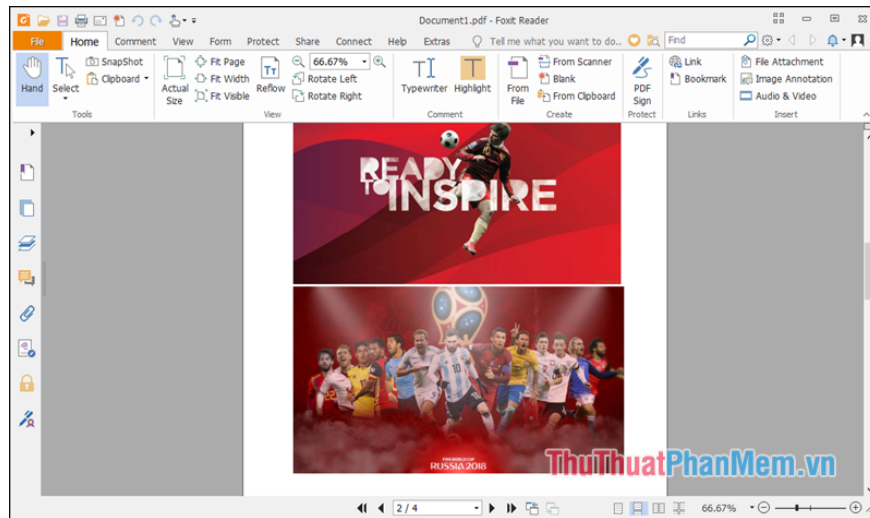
Document1.pdf - Foxit Reader

File Home Comment View Form Protect Share Connect Help Extras Tell me what you want to do... Find

Hand Select SnapShot Clipboard Actual Size Fit Page Fit Width Fit Visible Reflow 66.67% Rotate Left Rotate Right Typewriter Highlight From File From Scanner Blank From Clipboard PDF Sign Link Bookmark File Attachment Image Annotation Audio & Video

Tools View Comment Create Protect Links Insert

READY TO INSPIRE

FIFA WORLD CUP RUSSIA 2018

ThuThuatPhanMem.vn

2 / 4

66.67%